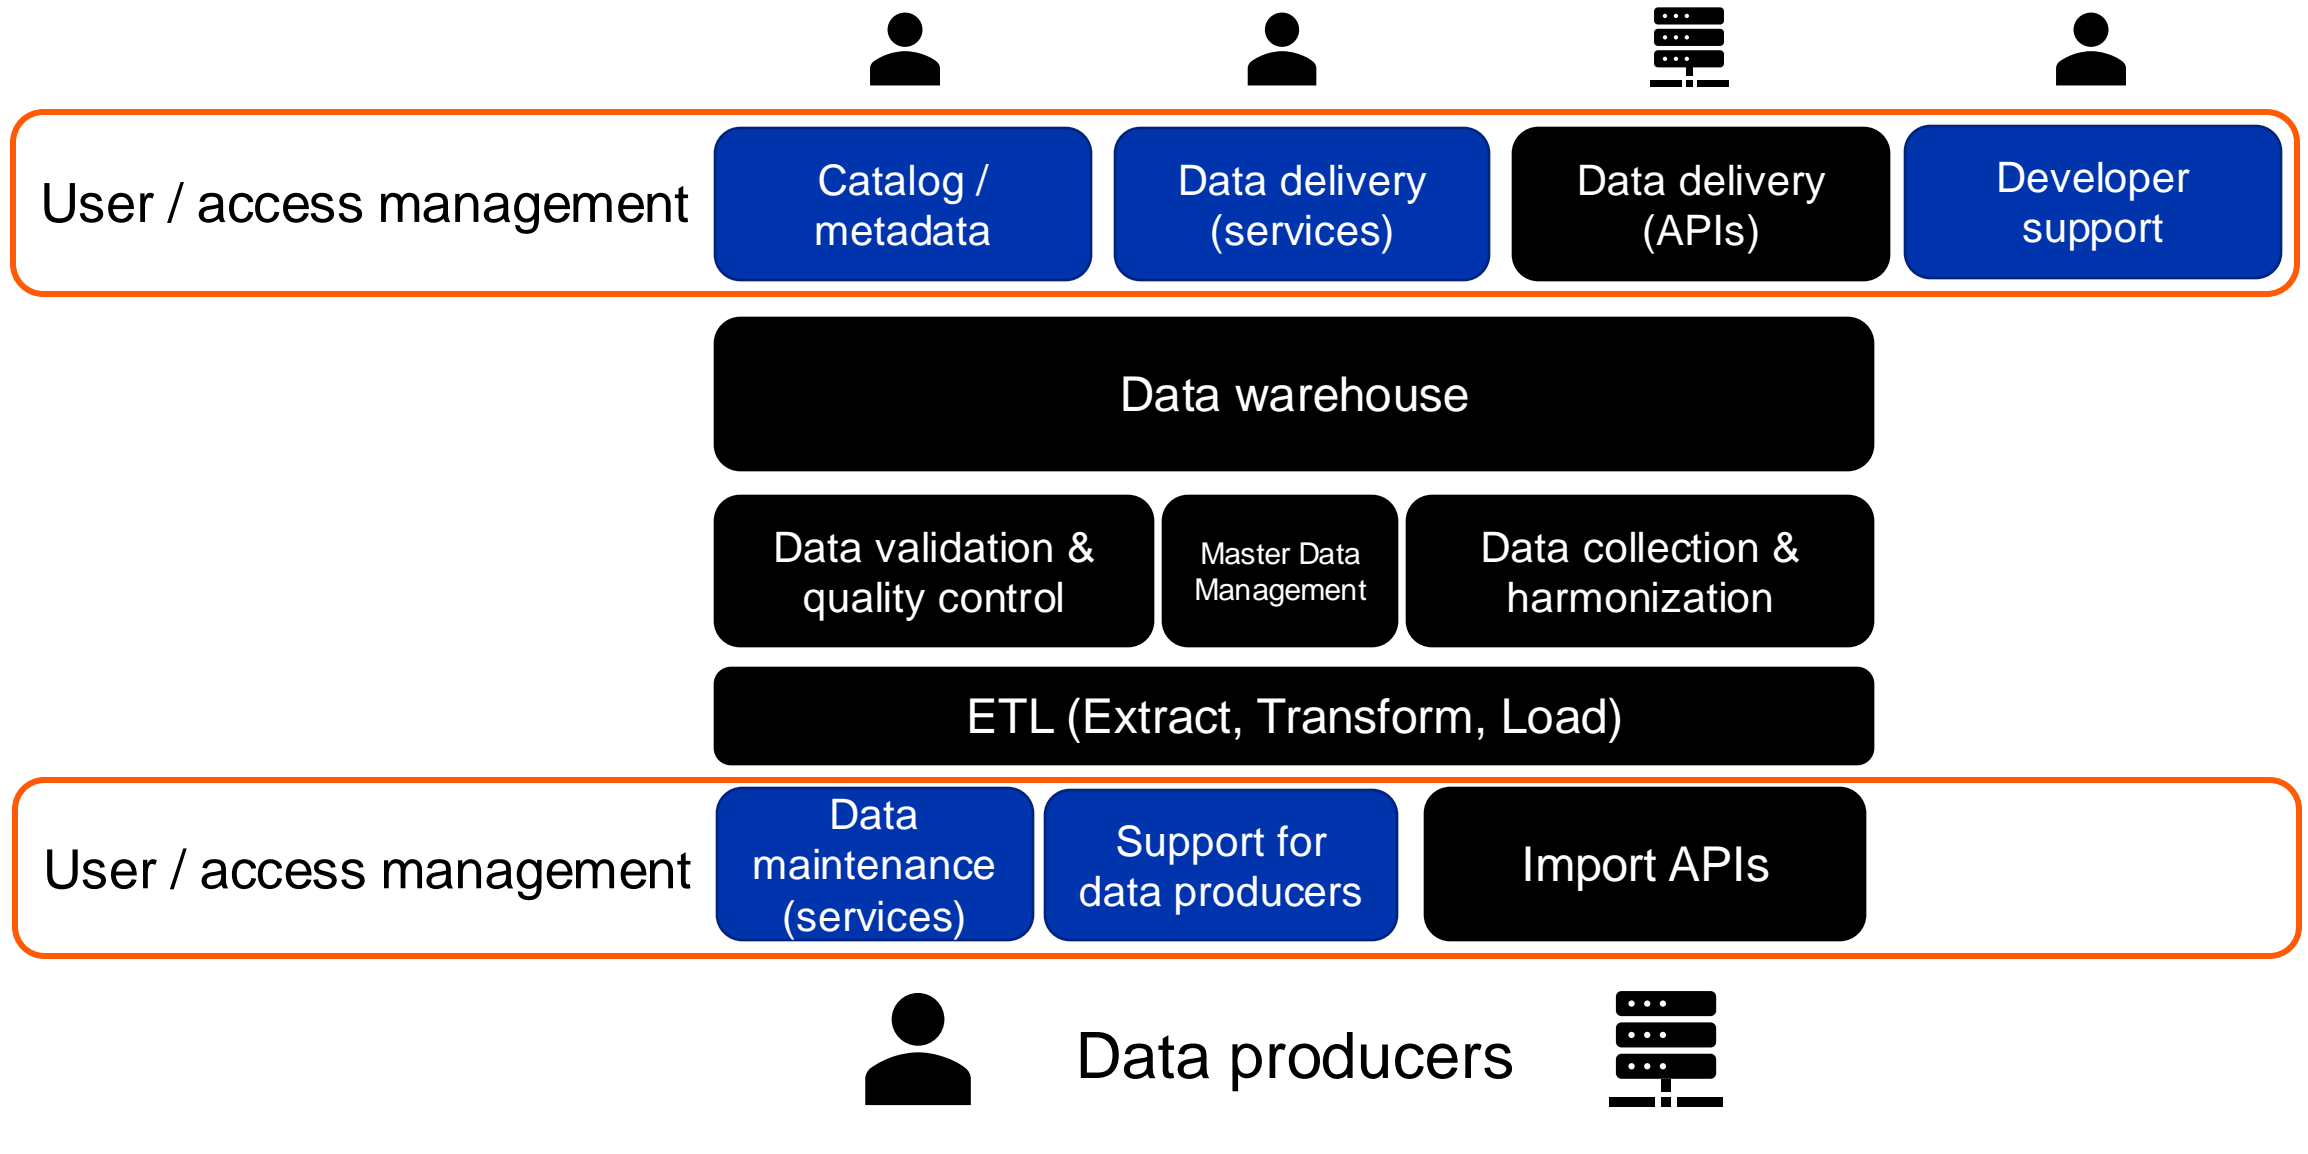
User / access management

Catalog / metadata

Data delivery (services)

Data delivery (APIs)

Developer support

Data warehouse

Data validation & quality control

Master Data Management

Data collection & harmonization

ETL (Extract, Transform, Load)

User / access management

Data maintenance (services)

Support for data producers

Import APIs

Data producers